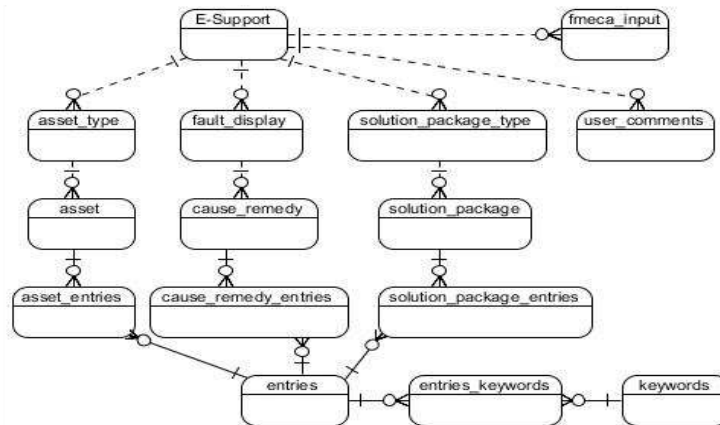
E-Support

fmeca_input

asset_type

fault_display

solution_package_type

user_comments

asset

cause_remedy

solution_package

asset_entries

cause_remedy_entries

solution_package_entries

entries

entries_keywords

keywords